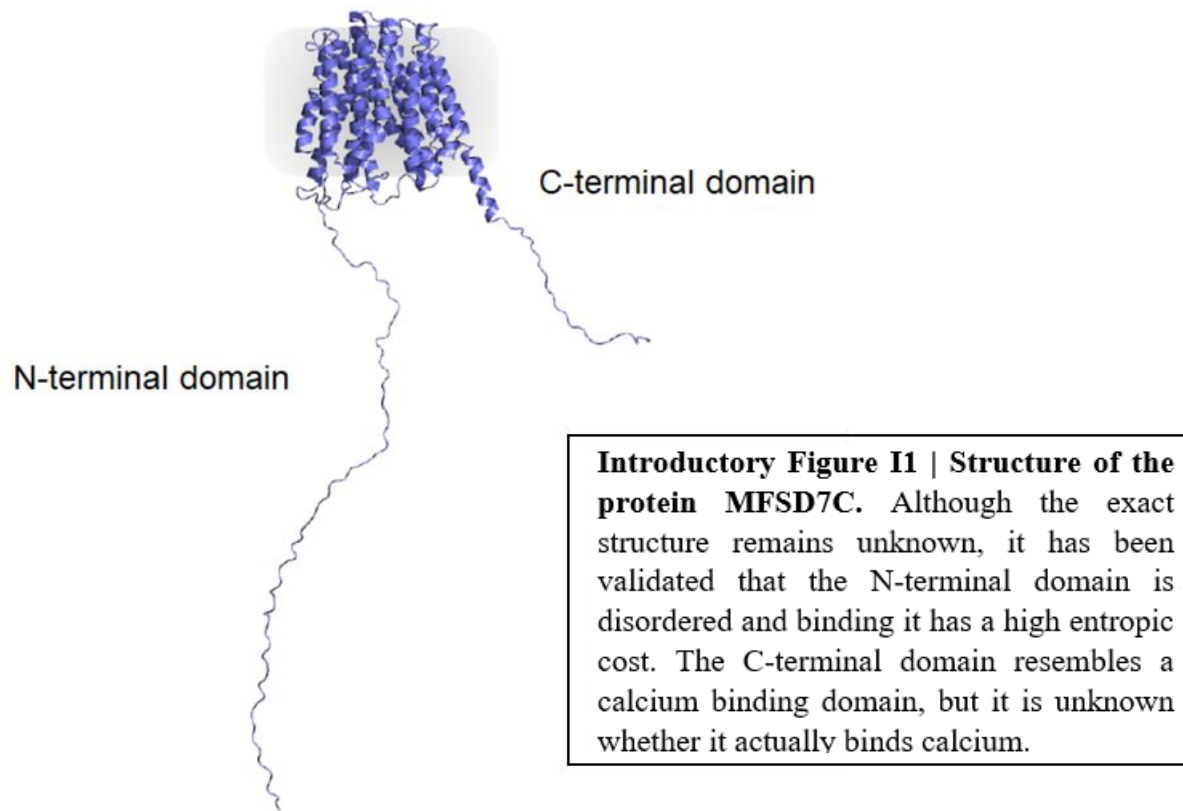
C-terminal domain

N-terminal domain

**Introductory Figure I1 | Structure of the protein MFSD7C.** Although the exact structure remains unknown, it has been validated that the N-terminal domain is disordered and binding it has a high entropic cost. The C-terminal domain resembles a calcium binding domain, but it is unknown whether it actually binds calcium.